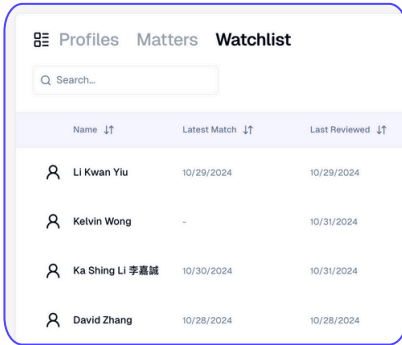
Profiles Matters Watchlist

Search...

| Name | Latest Match | Last Reviewed |
|---|---|---|
| Li Kwan Yiu | 10/29/2024 | 10/29/2024 |
| Kelvin Wong | - | 10/31/2024 |
| Ka Shing Li 李嘉誠 | 10/30/2024 | 10/31/2024 |
| David Zhang | 10/28/2024 | 10/28/2024 |